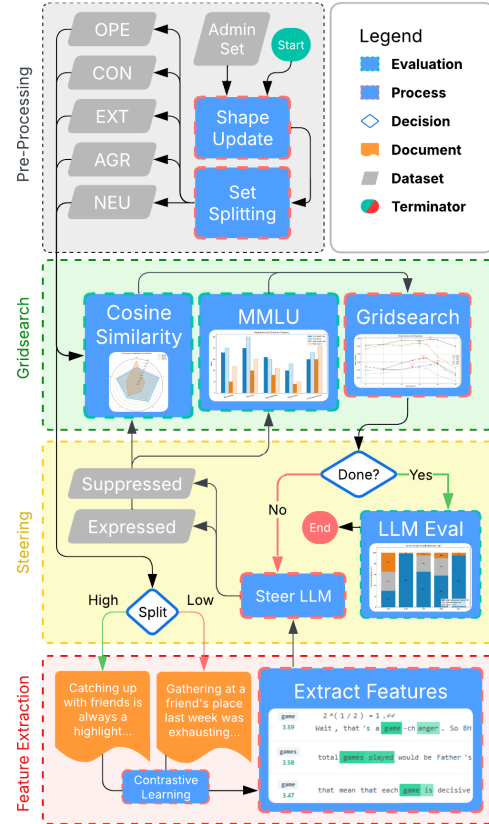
Pre-Processing

OPE

CON

EXT

AGR

NEU

Admin Set

Start

Shape Update

Set Splitting

Legend

Evaluation

Process

Decision

Document

Dataset

Terminator

Gridsearch

Cosine Similarity

MMLU

Gridsearch

Steering

Suppressed

Expressed

Done?

Yes

No

End

LLM Eval

Steer LLM

High

Split

Low

Feature Extraction

Catching up with friends is always a highlight...

Gathering at a friend's place last week was exhausting...

Contrastive Learning

Extract Features

game 3.59 $2 * (1 / 2) = 1$ Wait , that's a game -ch anger . So BH

games 3.58 total games played would be Father 's

game 3.47 that mean that each game is decisive